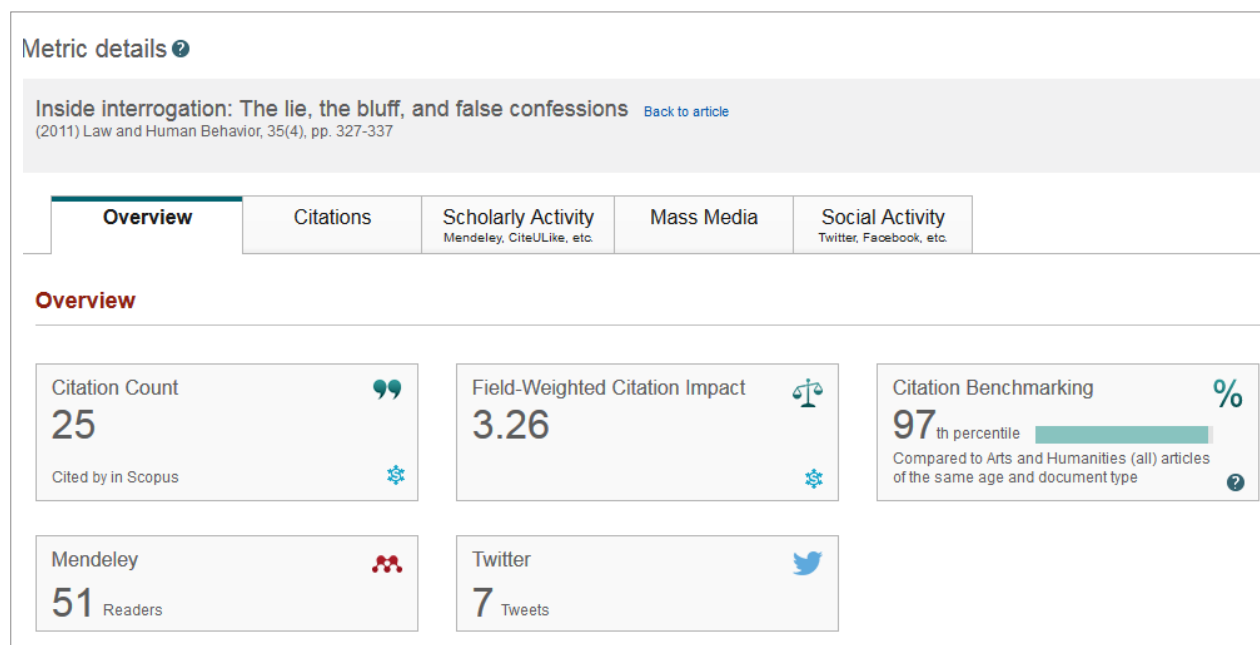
Metric details

Inside interrogation: The lie, the bluff, and false confessions Back to article
(2011) Law and Human Behavior, 35(4), pp. 327-337

Overview | Citations | Scholarly Activity Mendeley, CiteULike, etc. | Mass Media | Social Activity Twitter, Facebook, etc.

Overview

Citation Count
25
Cited by in Scopus

Field-Weighted Citation Impact
3.26

Citation Benchmarking
%
97th percentile
Compared to Arts and Humanities (all) articles of the same age and document type

Mendeley
51 Readers

Twitter
7 Tweets